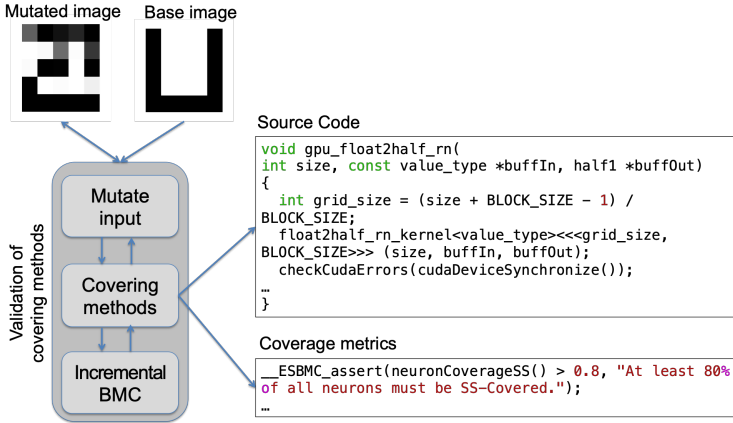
Mutated image

Base image

Validation of covering methods

Mutate input

Covering methods

Incremental BMC

Source Code

```
void gpu_float2half_rn(
int size, const value_type *buffIn, half1 *buffOut)
{
  int grid_size = (size + BLOCK_SIZE - 1) /
BLOCK_SIZE;
  float2half_rn_kernel<value_type><<<grid_size,
BLOCK_SIZE>>> (size, buffIn, buffOut);
  checkCudaErrors(cudaDeviceSynchronize());
…
}
```

Coverage metrics

```
__ESBMC_assert(neuronCoverageSS() > 0.8, "At least 80%
of all neurons must be SS-Covered.");
…
```